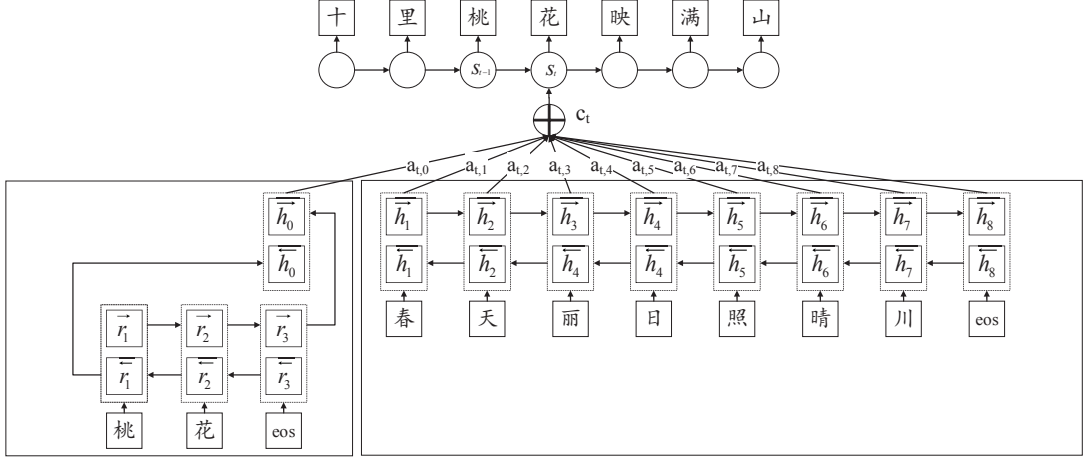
十 里 桃 花 映 满 山

$s_{t-1}$ $s_t$

$c_t$

$a_{t,0}$ $a_{t,1}$ $a_{t,2}$ $a_{t,3}$ $a_{t,4}$ $a_{t,5}$ $a_{t,6}$ $a_{t,7}$ $a_{t,8}$

$\overrightarrow{h}_0$ $\overleftarrow{h}_0$

$\overrightarrow{r}_1$ $\overleftarrow{r}_1$ $\overrightarrow{r}_2$ $\overleftarrow{r}_2$ $\overrightarrow{r}_3$ $\overleftarrow{r}_3$

桃 花 eos

$\overrightarrow{h}_1$ $\overleftarrow{h}_1$ $\overrightarrow{h}_2$ $\overleftarrow{h}_2$ $\overrightarrow{h}_3$ $\overleftarrow{h}_4$ $\overrightarrow{h}_4$ $\overleftarrow{h}_4$ $\overrightarrow{h}_5$ $\overleftarrow{h}_5$ $\overrightarrow{h}_6$ $\overleftarrow{h}_6$ $\overrightarrow{h}_7$ $\overleftarrow{h}_7$ $\overrightarrow{h}_8$ $\overleftarrow{h}_8$

春 天 丽 日 照 晴 川 eos